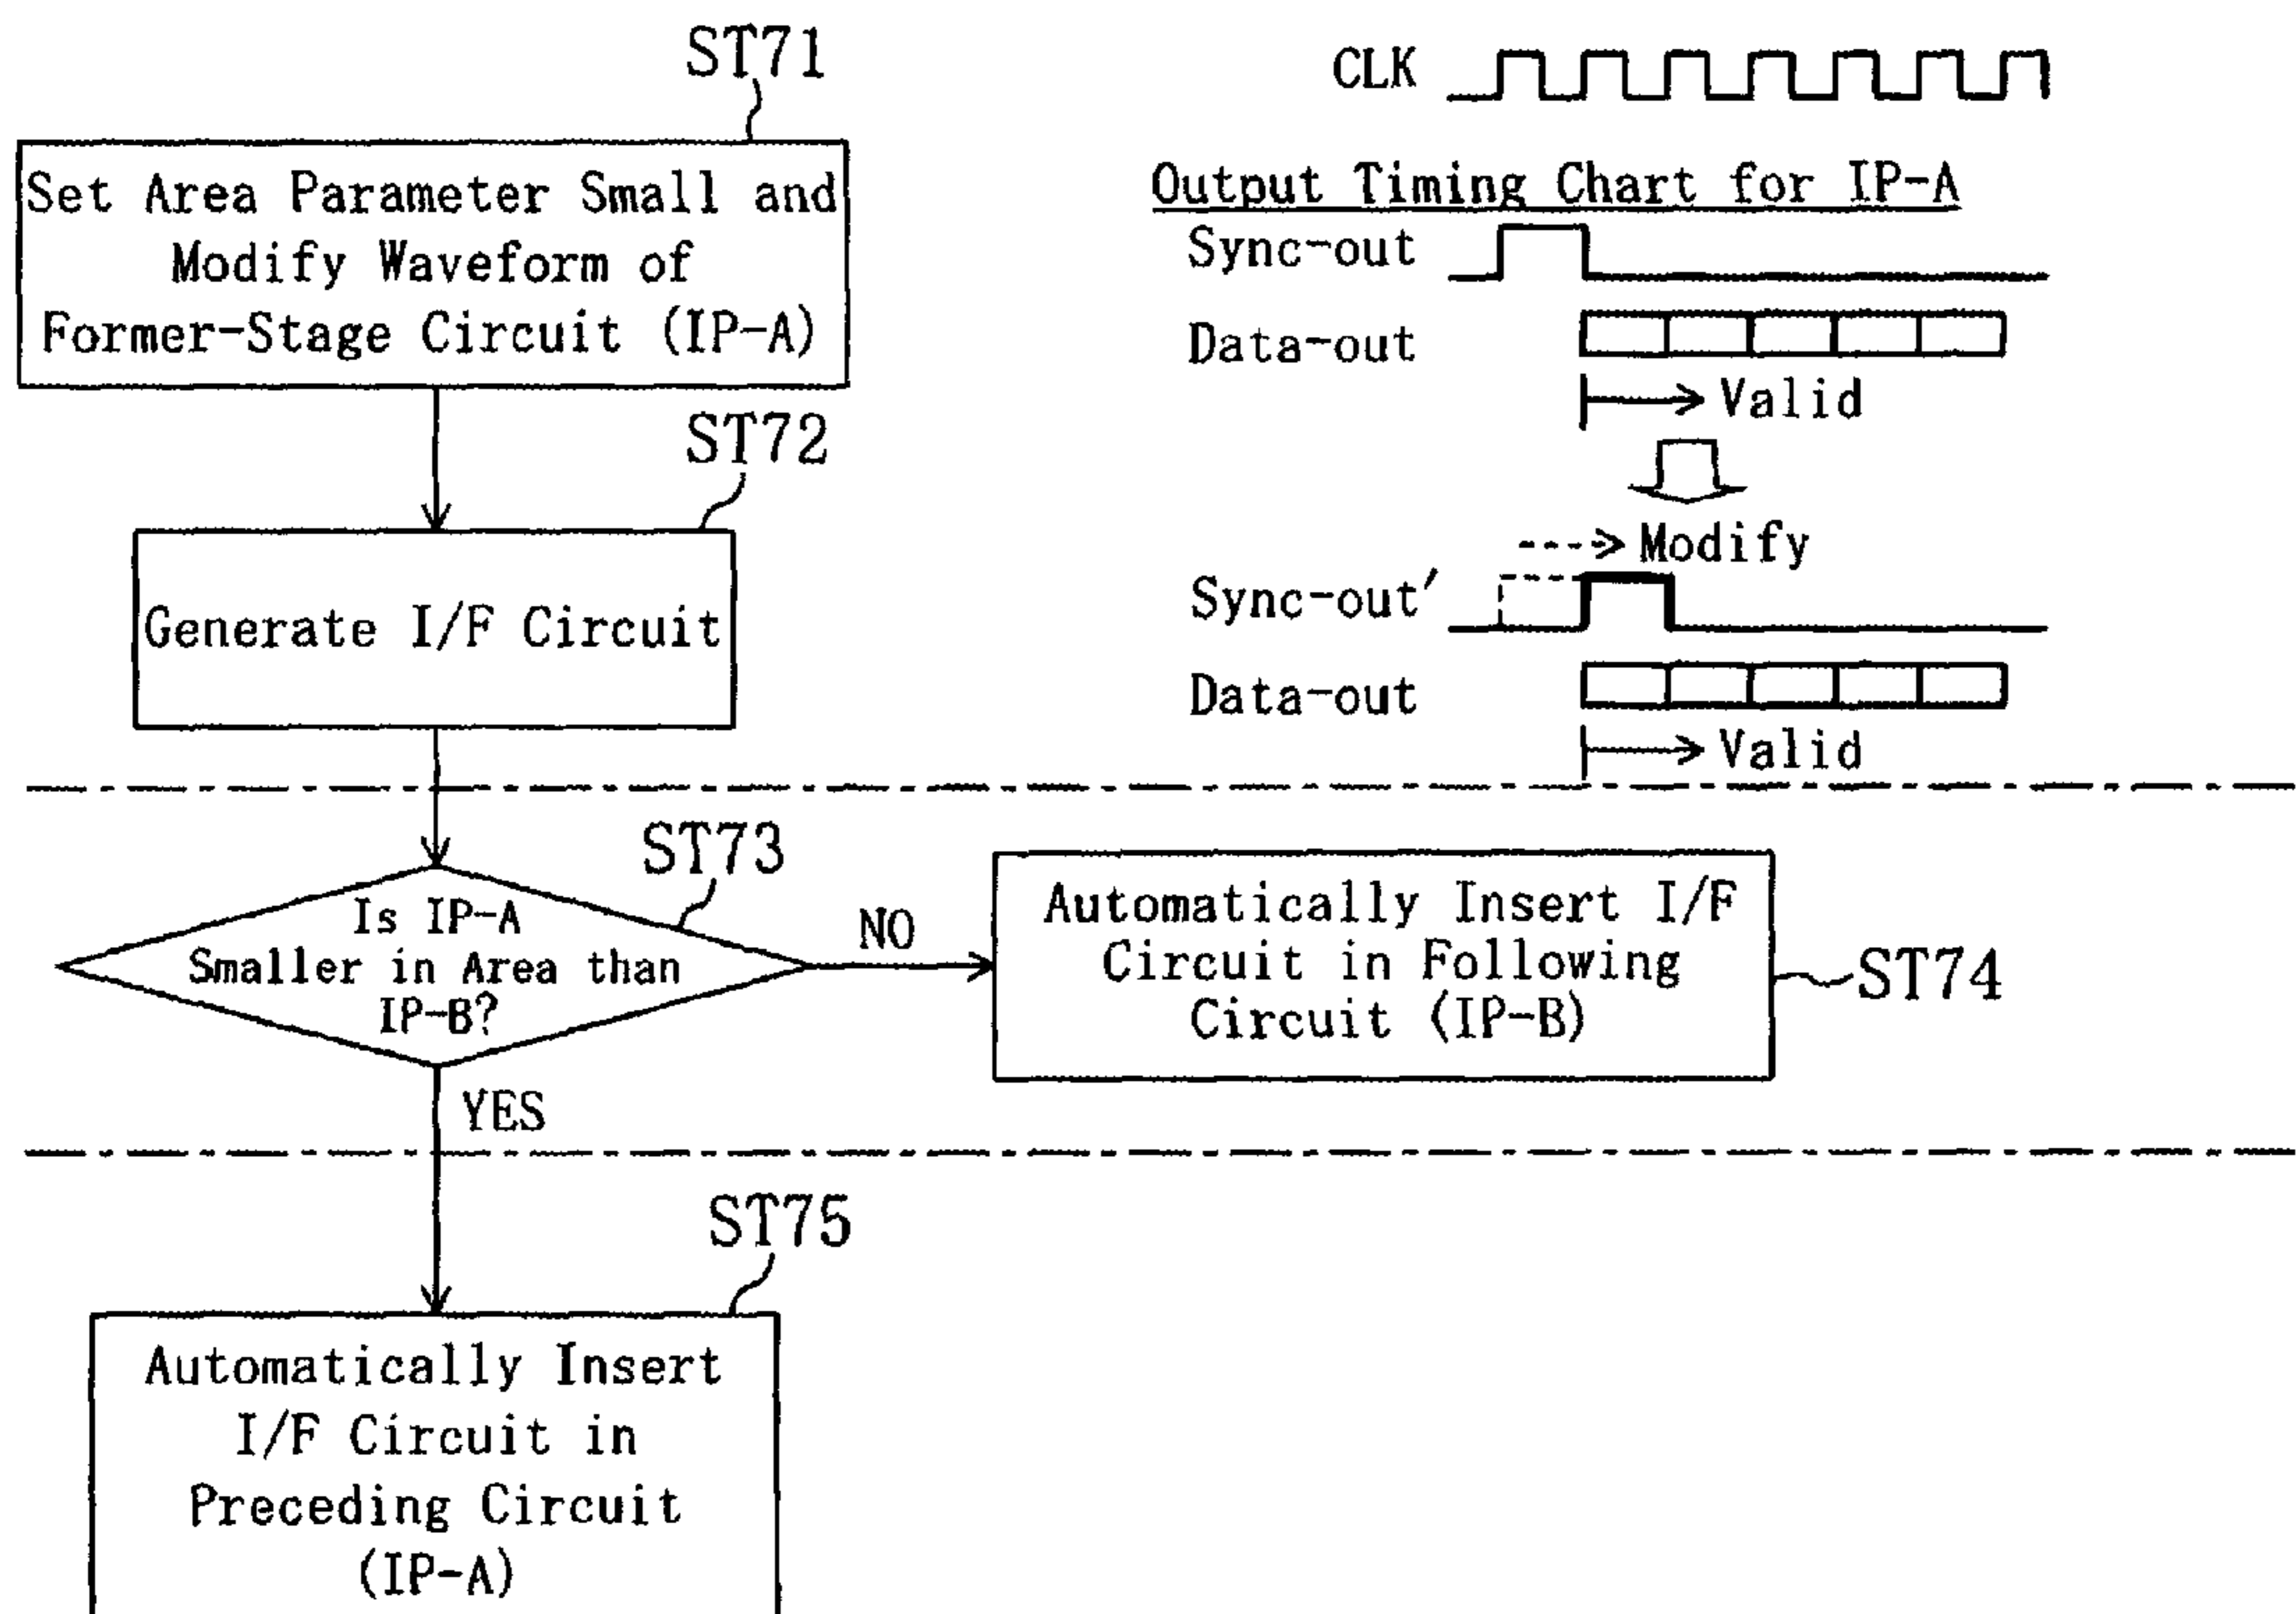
ST71

Set Area Parameter Small and Modify Waveform of Former-Stage Circuit (IP-A)

CLK

Output Timing Chart for IP-A

Sync-out

Data-out

Valid

Modify

Sync-out'

Data-out

Valid

ST72

Generate I/F Circuit

ST73

Is IP-A Smaller in Area than IP-B?

NO

Automatically Insert I/F Circuit in Following Circuit (IP-B)

ST74

YES

ST75

Automatically Insert I/F Circuit in Preceding Circuit (IP-A)